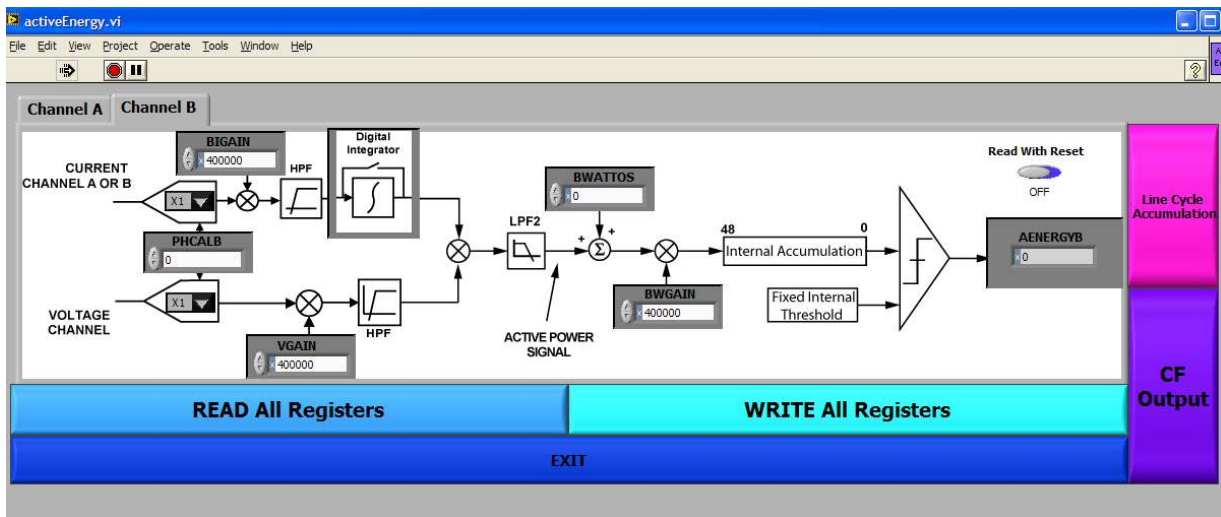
activeEnergy.vi

File Edit View Project Operate Tools Window Help

Channel A Channel B

BIGAIN
400000

HPF

Digital Integrator

CURRENT CHANNEL A OR B

X1

PHCALB
0

VOLTAGE CHANNEL

X1

VGAIN
400000

HPF

LPF2

BWATTOS
0

+ Σ +

ACTIVE POWER SIGNAL

BWGAIN
400000

48 0
Internal Accumulation

Fixed Internal Threshold

Read With Reset
OFF

AENERGYB
0

Line Cycle Accumulation

CF Output

READ All Registers

WRITE All Registers

EXIT